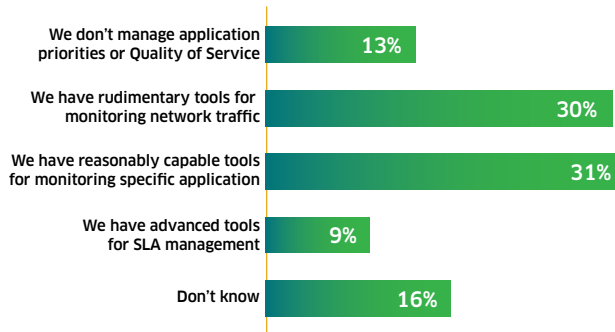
We don't manage application priorities or Quality of Service 13%

We have rudimentary tools for monitoring network traffic 30%

We have reasonably capable tools for monitoring specific application 31%

We have advanced tools for SLA management 9%

Don't know 16%